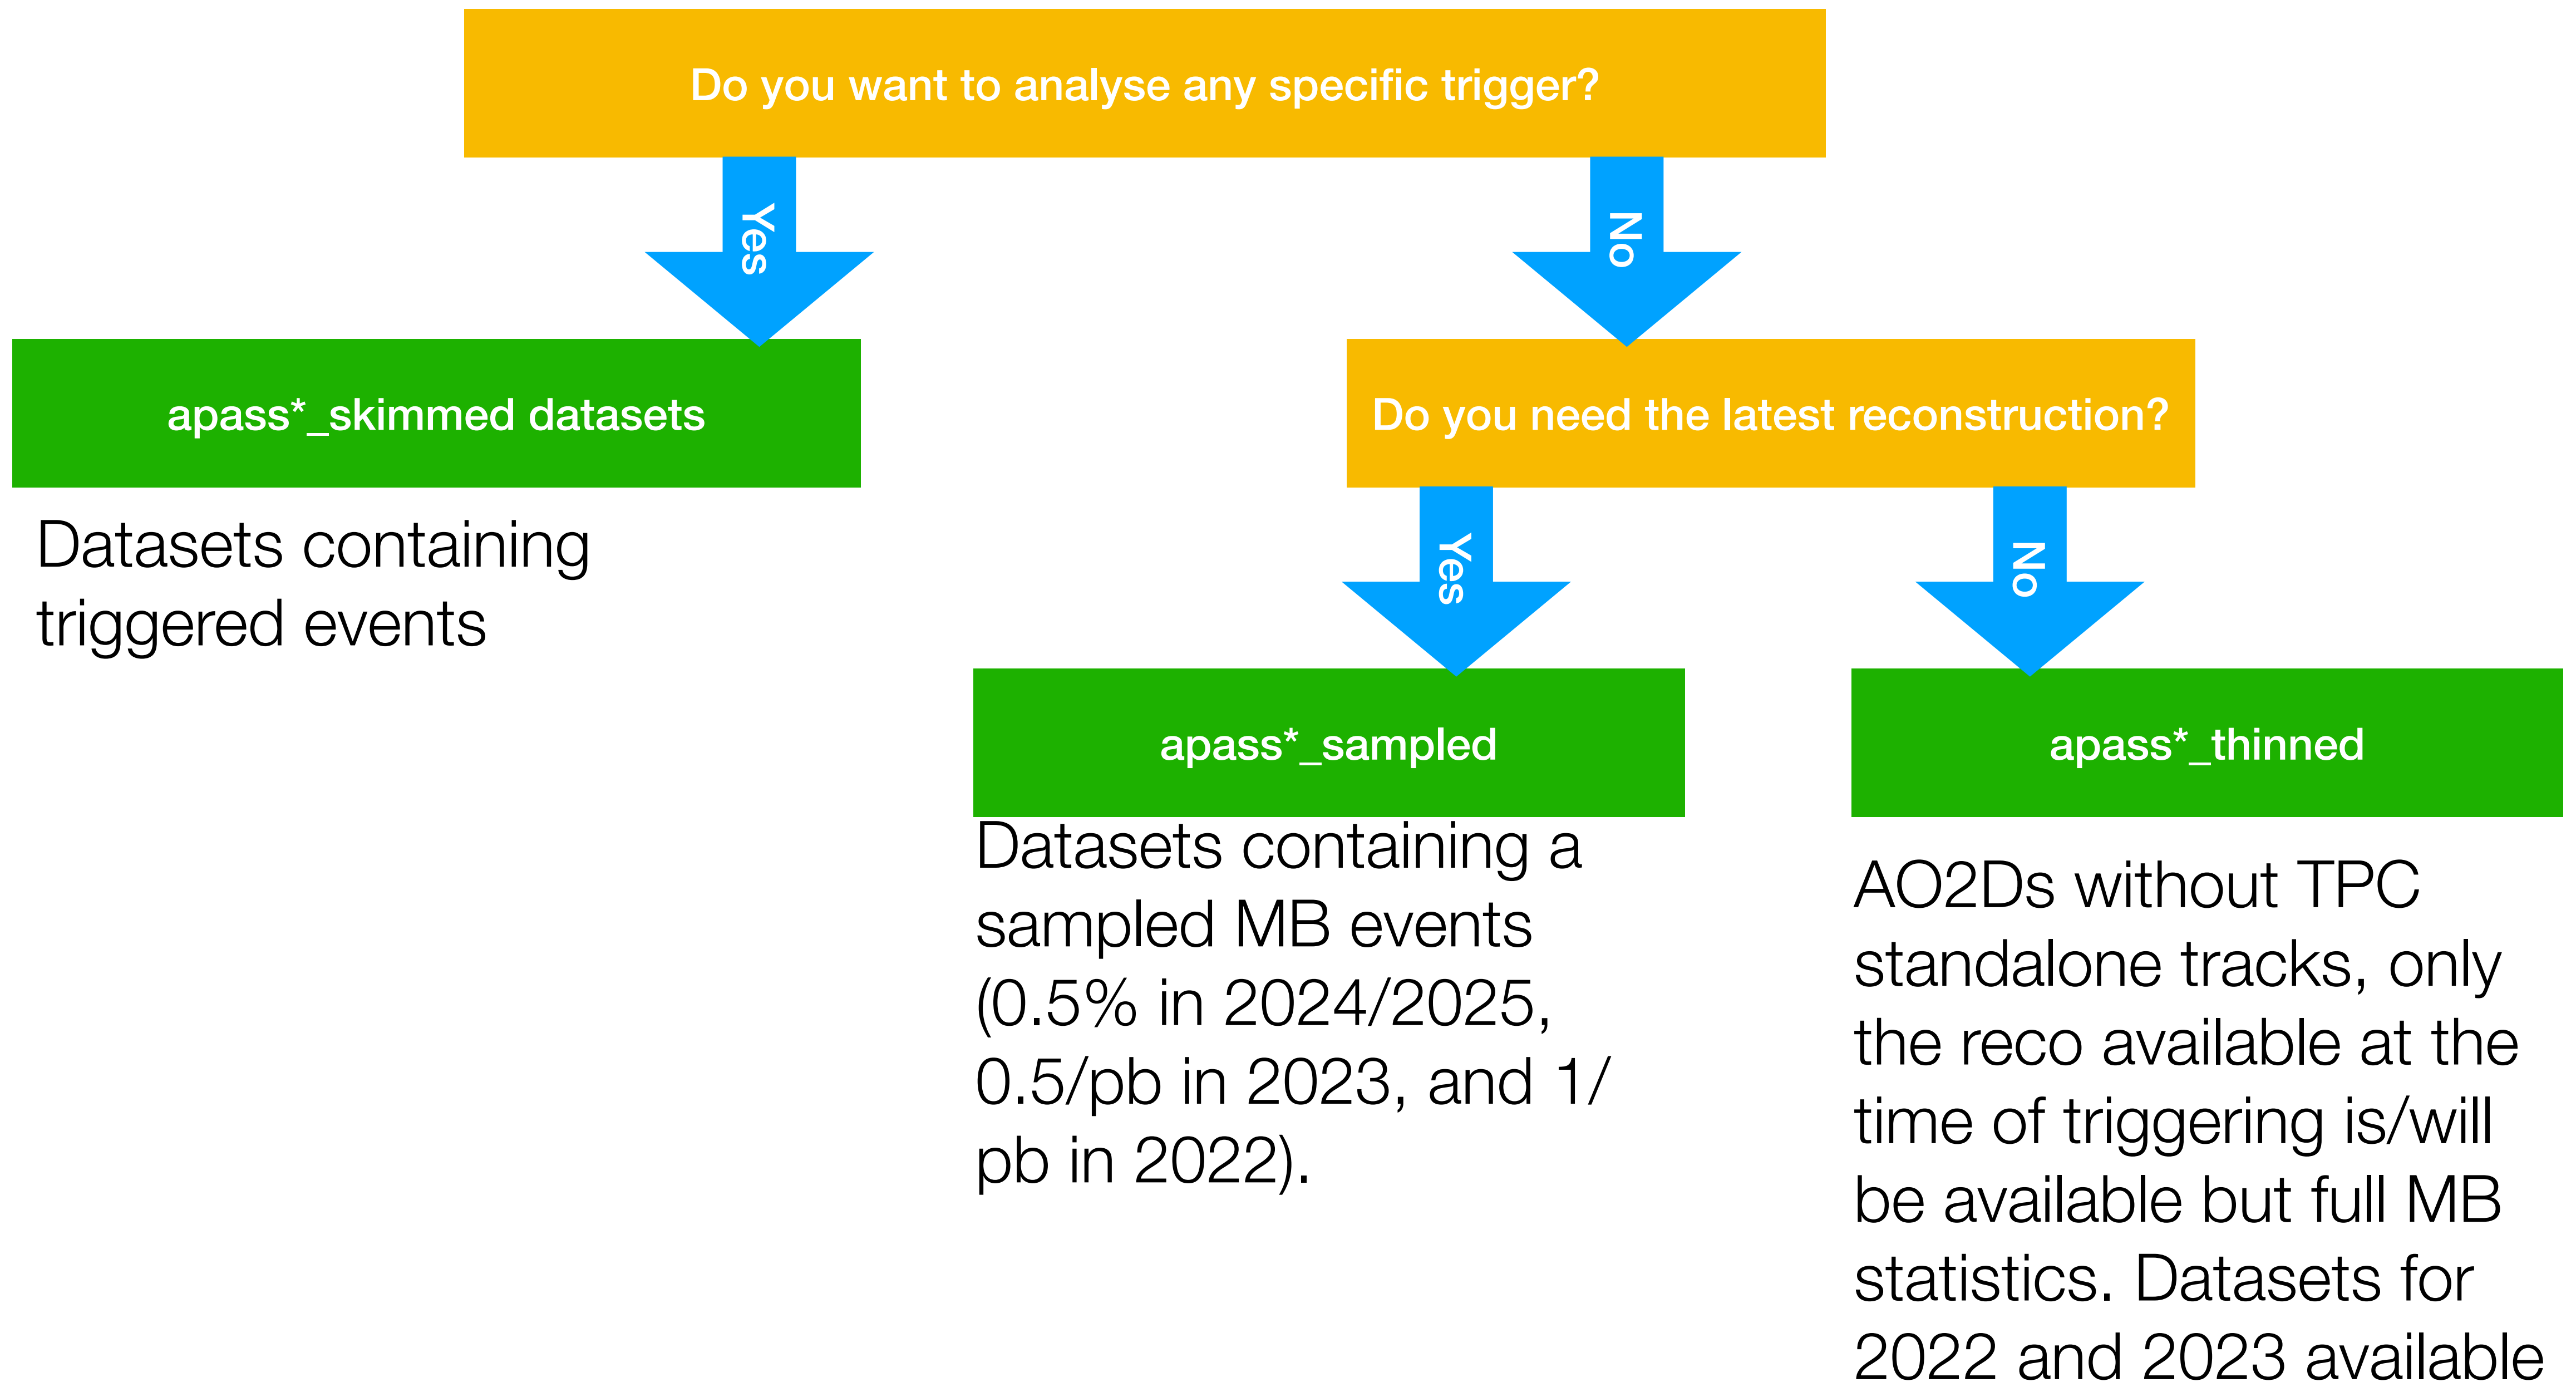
Do you want to analyse any specific trigger?

Yes

No

apass*_skimmed datasets

Datasets containing triggered events

Do you need the latest reconstruction?

Yes

No

apass*_sampled

Datasets containing a sampled MB events (0.5% in 2024/2025, 0.5/pb in 2023, and 1/pb in 2022).

apass*_thinned

AO2Ds without TPC standalone tracks, only the reco available at the time of triggering is/will be available but full MB statistics. Datasets for 2022 and 2023 available